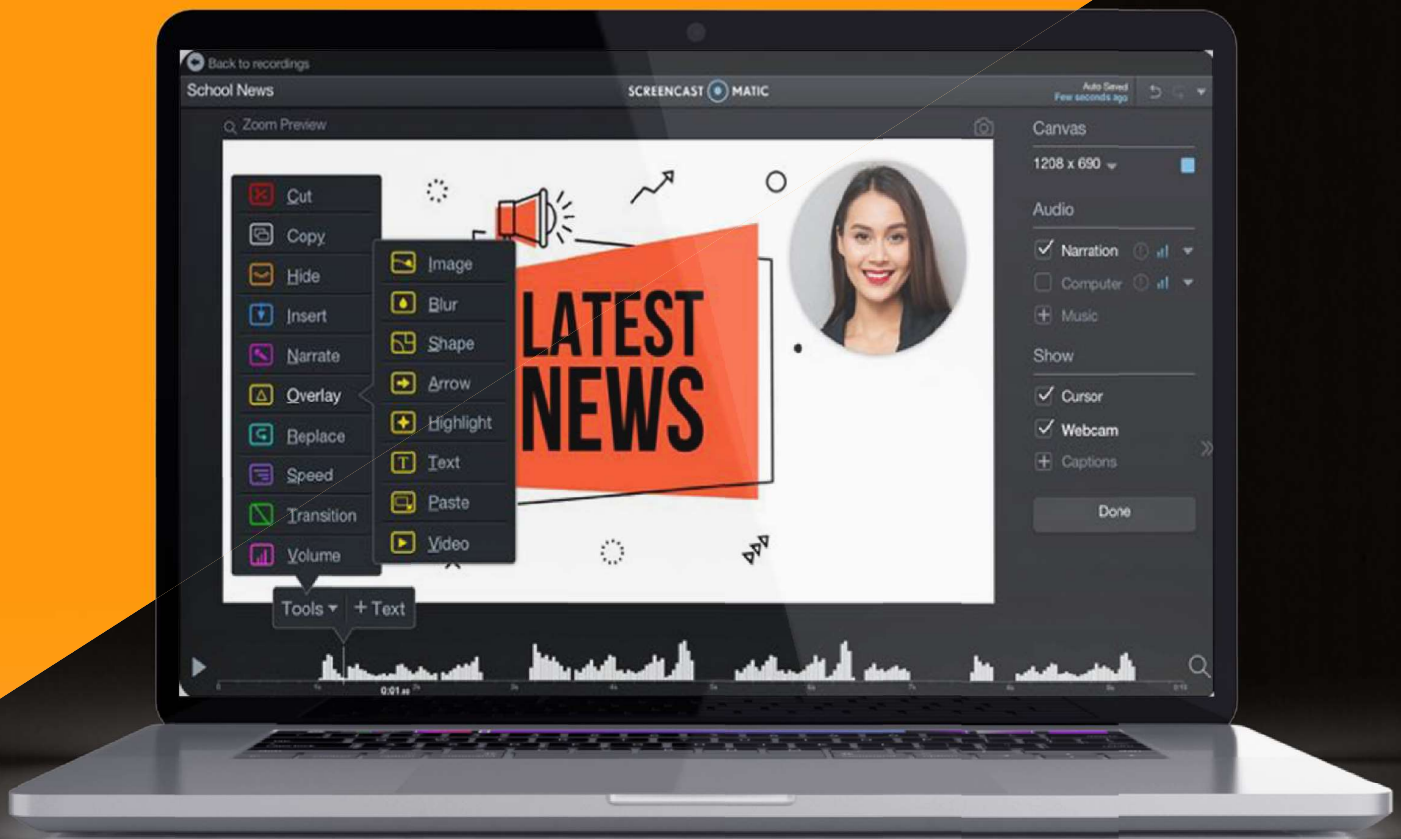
Back to recordings
School News
SCREENCAST MATIC
Auto Saved
Few seconds ago

Zoom Preview

Cut
Copy
Hide
Insert
Narrate
Overlay
Replace
Speed
Transition
Volume

Image
Blur
Shape
Arrow
Highlight
Text
Paste
Video

LATEST NEWS

Tools ▾ + Text

Canvas
1208 x 690
Audio
Narration
Computer
Music
Show
Cursor
Webcam
Captions
Done

0:01.xx